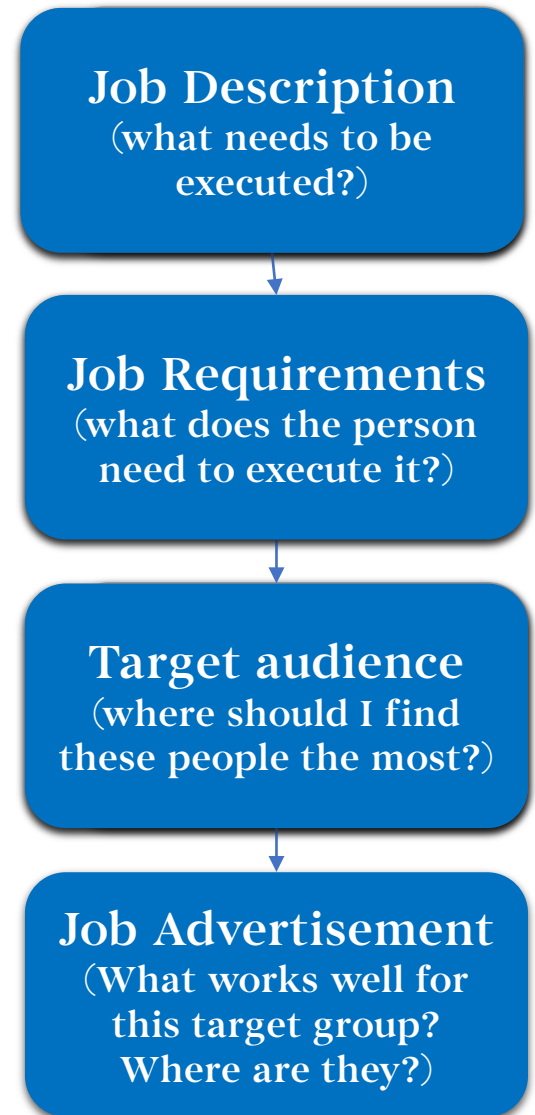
Job Description
(what needs to be executed?)

Job Requirements
(what does the person need to execute it?)

Target audience
(where should I find these people the most?)

Job Advertisement
(What works well for this target group? Where are they?)